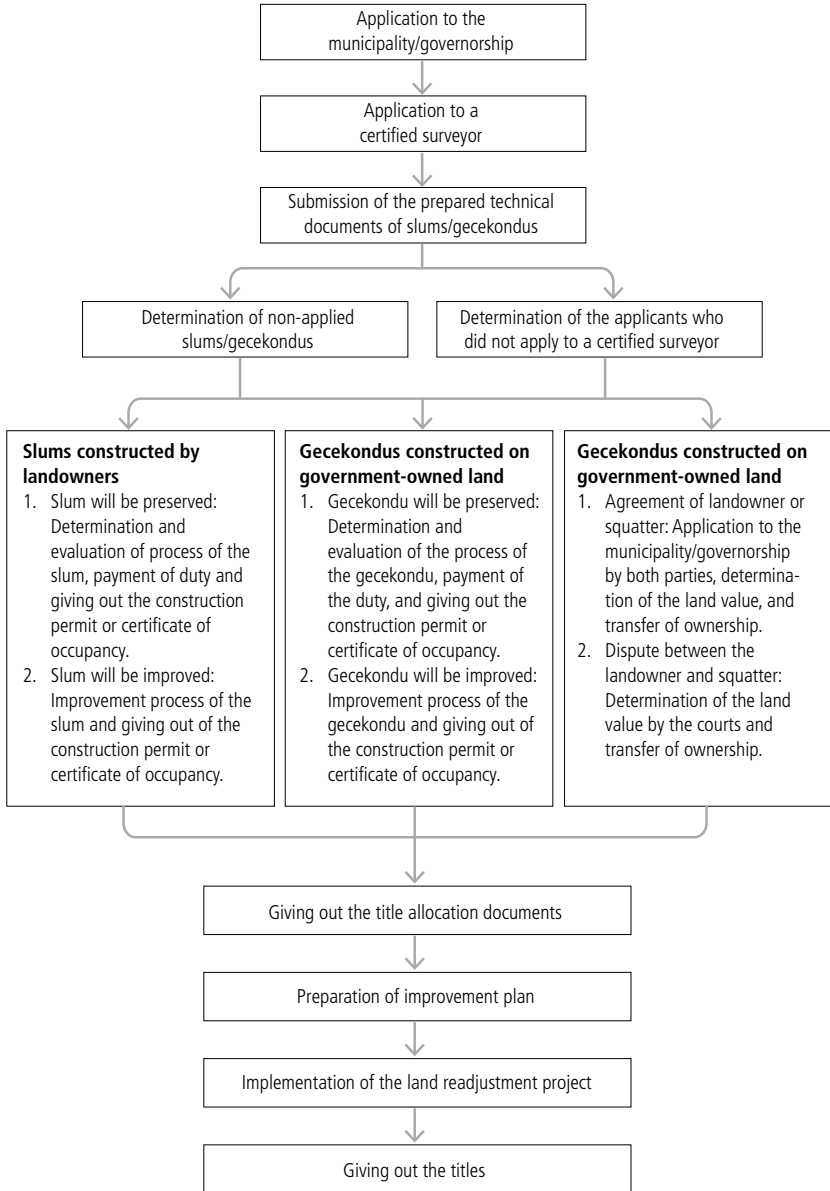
Application to the municipality/governorship

Application to a certified surveyor

Submission of the prepared technical documents of slums/gecekondus

Determination of non-applied slums/gecekondus

Determination of the applicants who did not apply to a certified surveyor

**Slums constructed by landowners**
1. Slum will be preserved: Determination and evaluation of process of the slum, payment of duty and giving out the construction permit or certificate of occupancy.
2. Slum will be improved: Improvement process of the slum and giving out of the construction permit or certificate of occupancy.

**Gecekondus constructed on government-owned land**
1. Gecekondu will be preserved: Determination and evaluation of the process of the gecekondu, payment of the duty, and giving out the construction permit or certificate of occupancy.
2. Gecekondu will be improved: Improvement process of the gecekondu and giving out of the construction permit or certificate of occupancy.

**Gecekondus constructed on government-owned land**
1. Agreement of landowner or squatter: Application to the municipality/governorship by both parties, determination of the land value, and transfer of ownership.
2. Dispute between the landowner and squatter: Determination of the land value by the courts and transfer of ownership.

Giving out the title allocation documents

Preparation of improvement plan

Implementation of the land readjustment project

Giving out the titles